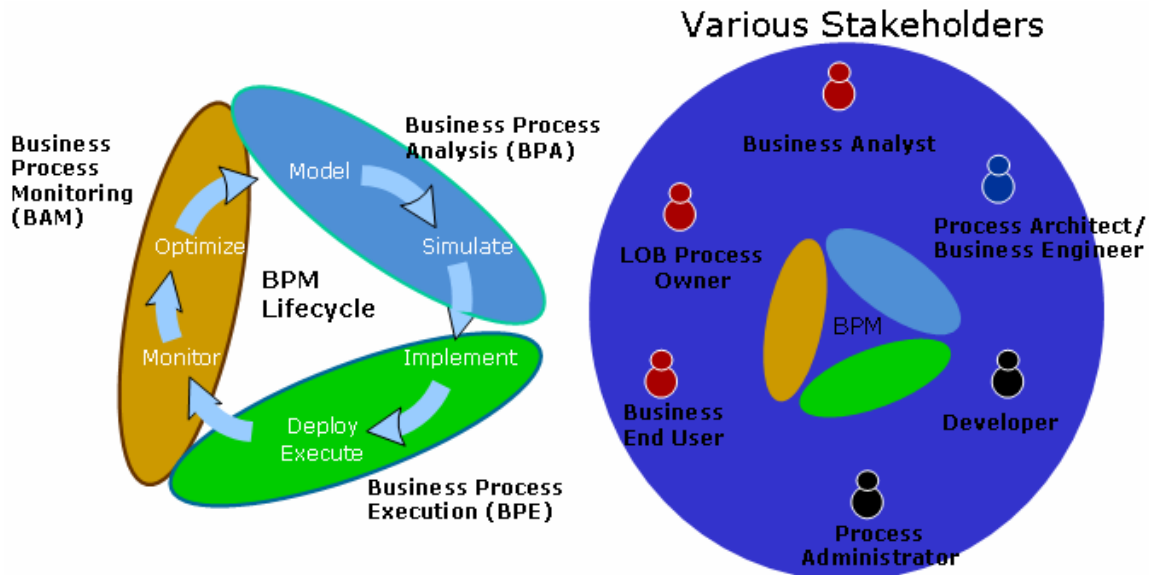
Business Process Monitoring (BAM)

Business Process Analysis (BPA)

Model

Simulate

Optimize

BPM Lifecycle

Monitor

Implement

Deploy Execute

Business Process Execution (BPE)

Various Stakeholders

Business Analyst

LOB Process Owner

Process Architect/ Business Engineer

BPM

Business End User

Developer

Process Administrator